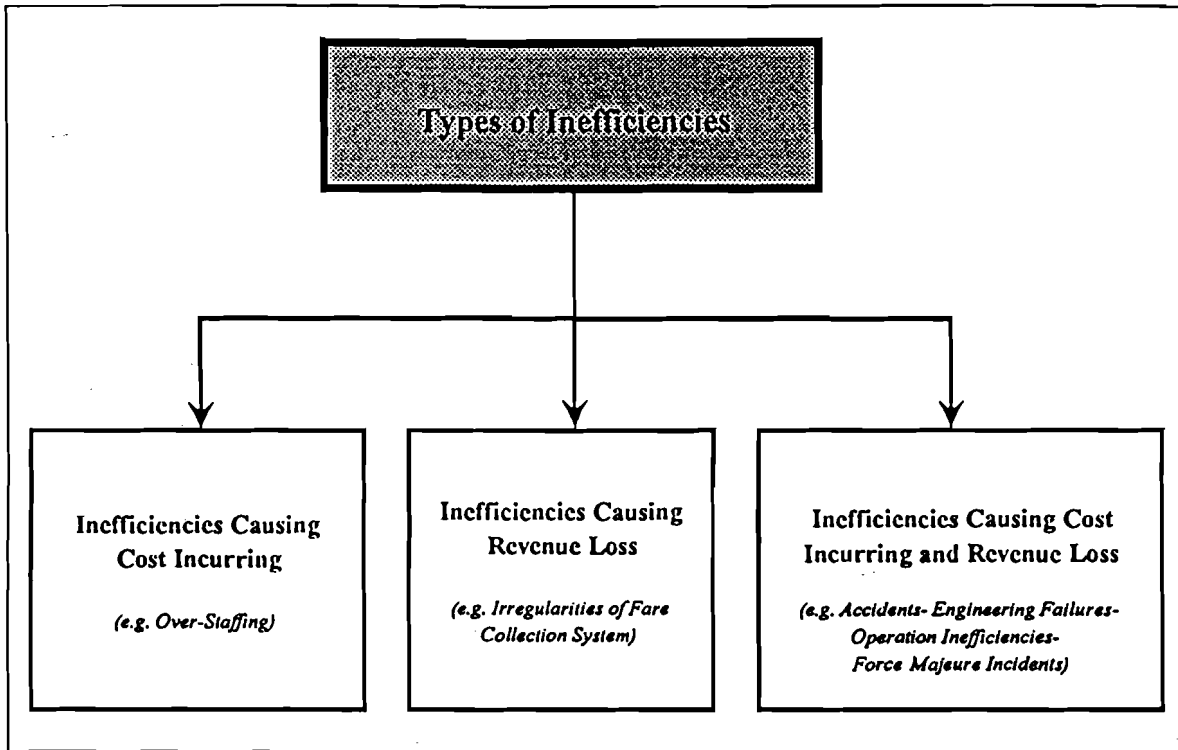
Types of Inefficiencies

Inefficiencies Causing Cost Incurring

(e.g. Over-Staffing)

Inefficiencies Causing Revenue Loss

(e.g. Irregularities of Fare Collection System)

Inefficiencies Causing Cost Incurring and Revenue Loss

(e.g. Accidents- Engineering Failures- Operation Inefficiencies- Force Majeure Incidents)